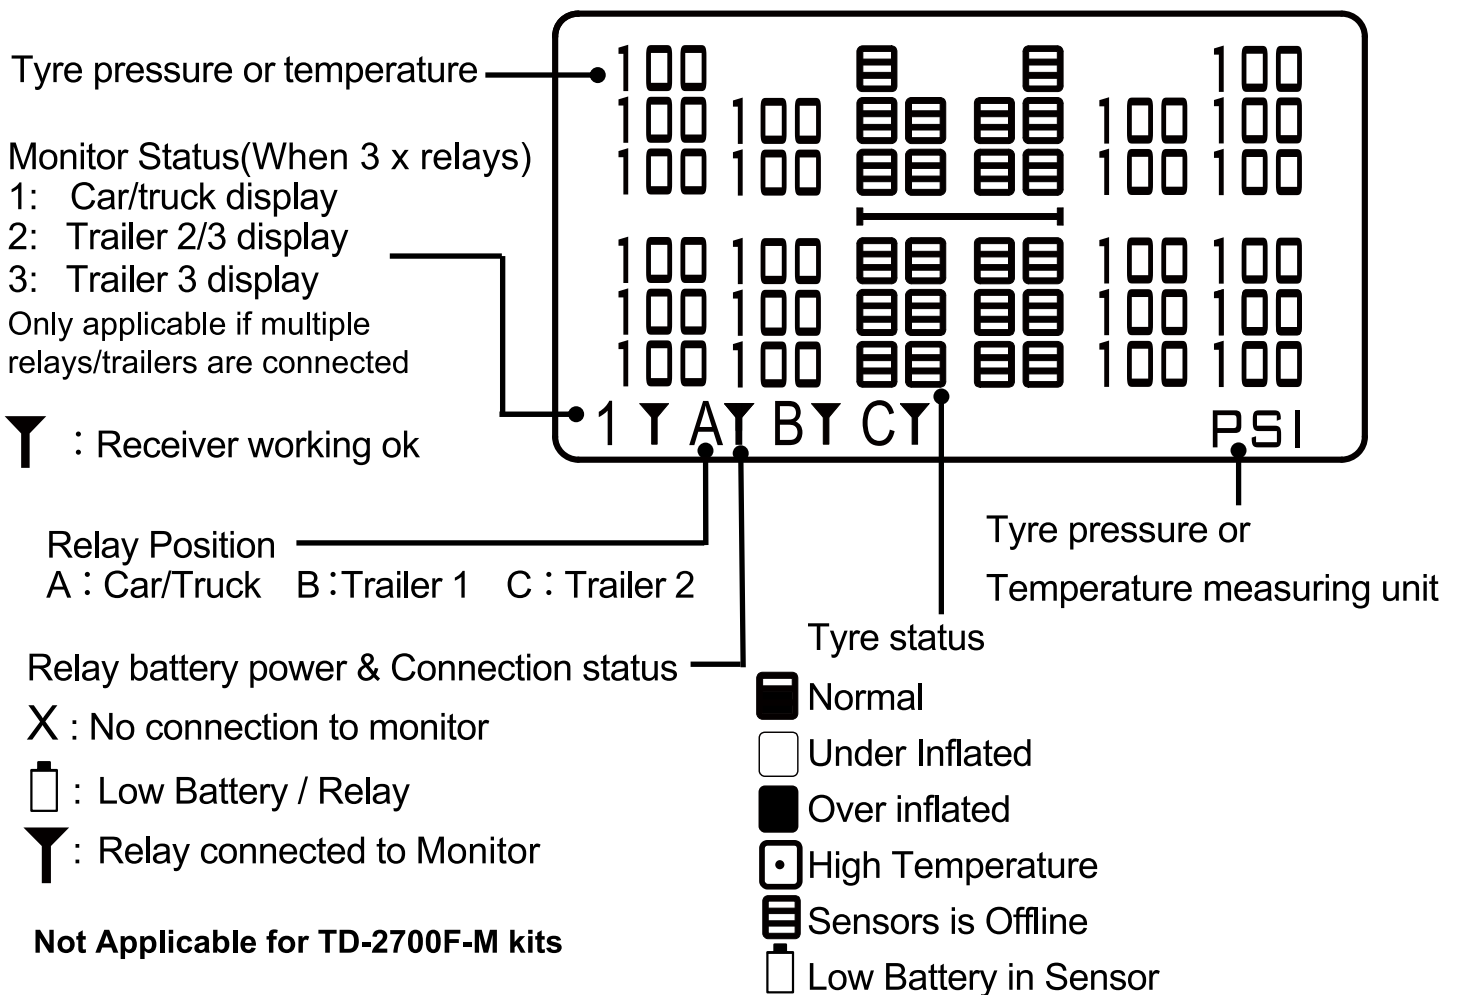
Tyre pressure or temperature

Monitor Status(When 3 x relays)
1: Car/truck display
2: Trailer 2/3 display
3: Trailer 3 display
Only applicable if multiple relays/trailers are connected

: Receiver working ok

100 100
100 100 100 100
100 100 100 100

100 100 100 100
100 100 100 100
100 100 100 100

1 A B C PSI

Relay Position
A : Car/Truck B : Trailer 1 C : Trailer 2

Tyre pressure or Temperature measuring unit

Tyre status
Normal
Under Inflated
Over inflated
High Temperature
Sensors is Offline
Low Battery in Sensor

Relay battery power & Connection status
X : No connection to monitor
: Low Battery / Relay
: Relay connected to Monitor

Not Applicable for TD-2700F-M kits